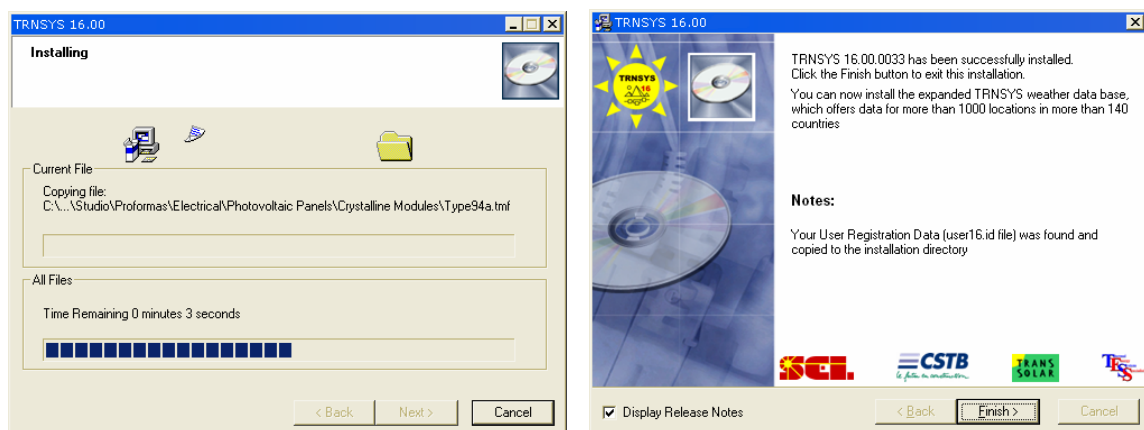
TRNSYS 16.00

Installing

Current File

Copying file:
C:\...\Studio\Proformas\Electrical\Photovoltaic Panels\Crystalline Modules\Type94a.tmf

All Files

Time Remaining 0 minutes 3 seconds

< Back
Next >
Cancel

TRNSYS 16.00

TRNSYS 16

TRNSYS 16.00.0033 has been successfully installed.
Click the Finish button to exit this installation.

You can now install the expanded TRNSYS weather data base, which offers data for more than 1000 locations in more than 140 countries

Notes:

Your User Registration Data (user16.id file) was found and copied to the installation directory

SCI.
CSTB
le futur en construction
TRANS SOLAR
TESS

Display Release Notes

< Back
Finish >
Cancel